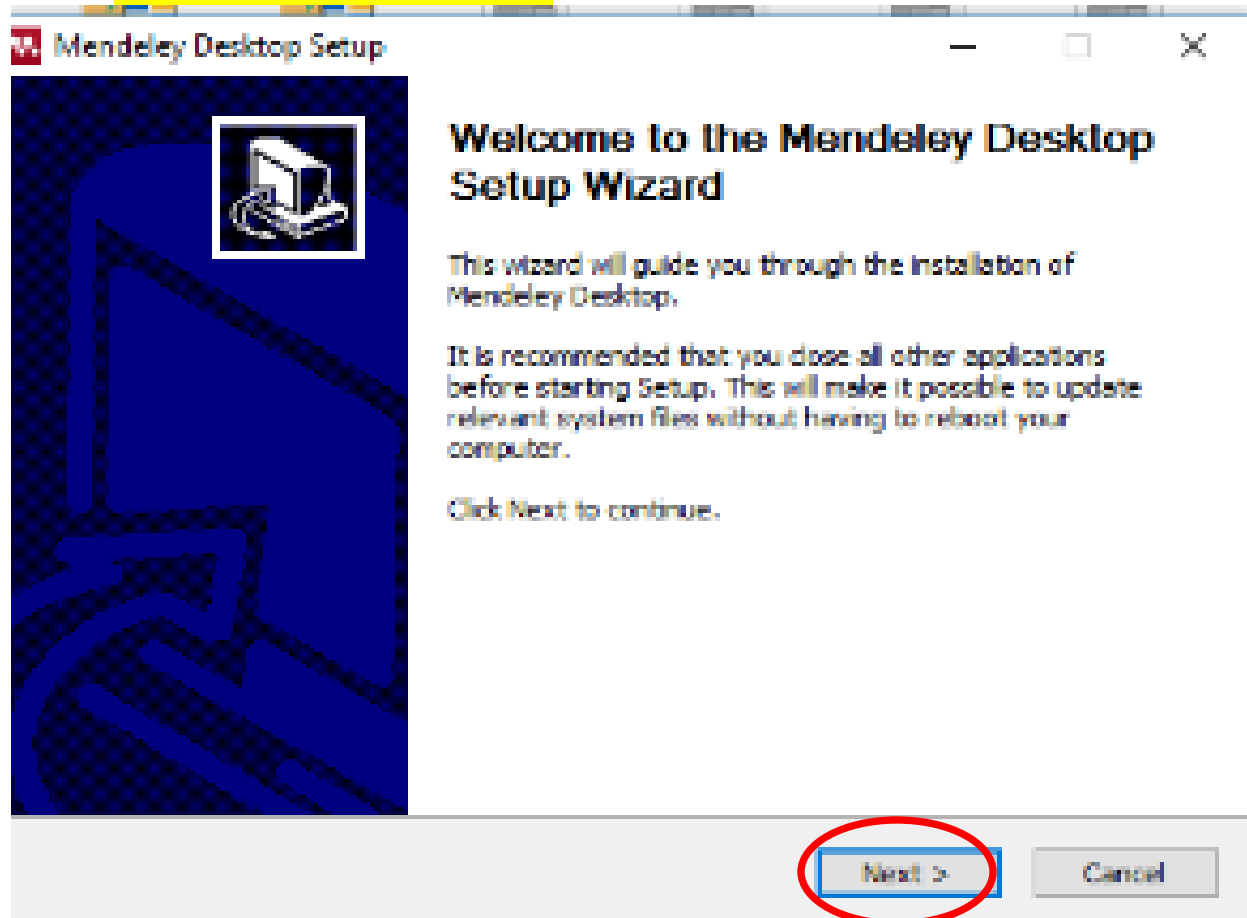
Mendeley Desktop Setup

Welcome to the Mendeley Desktop Setup Wizard

This wizard will guide you through the installation of Mendeley Desktop.

It is recommended that you close all other applications before starting Setup. This will make it possible to update relevant system files without having to reboot your computer.

Click Next to continue.

Next >

Cancel